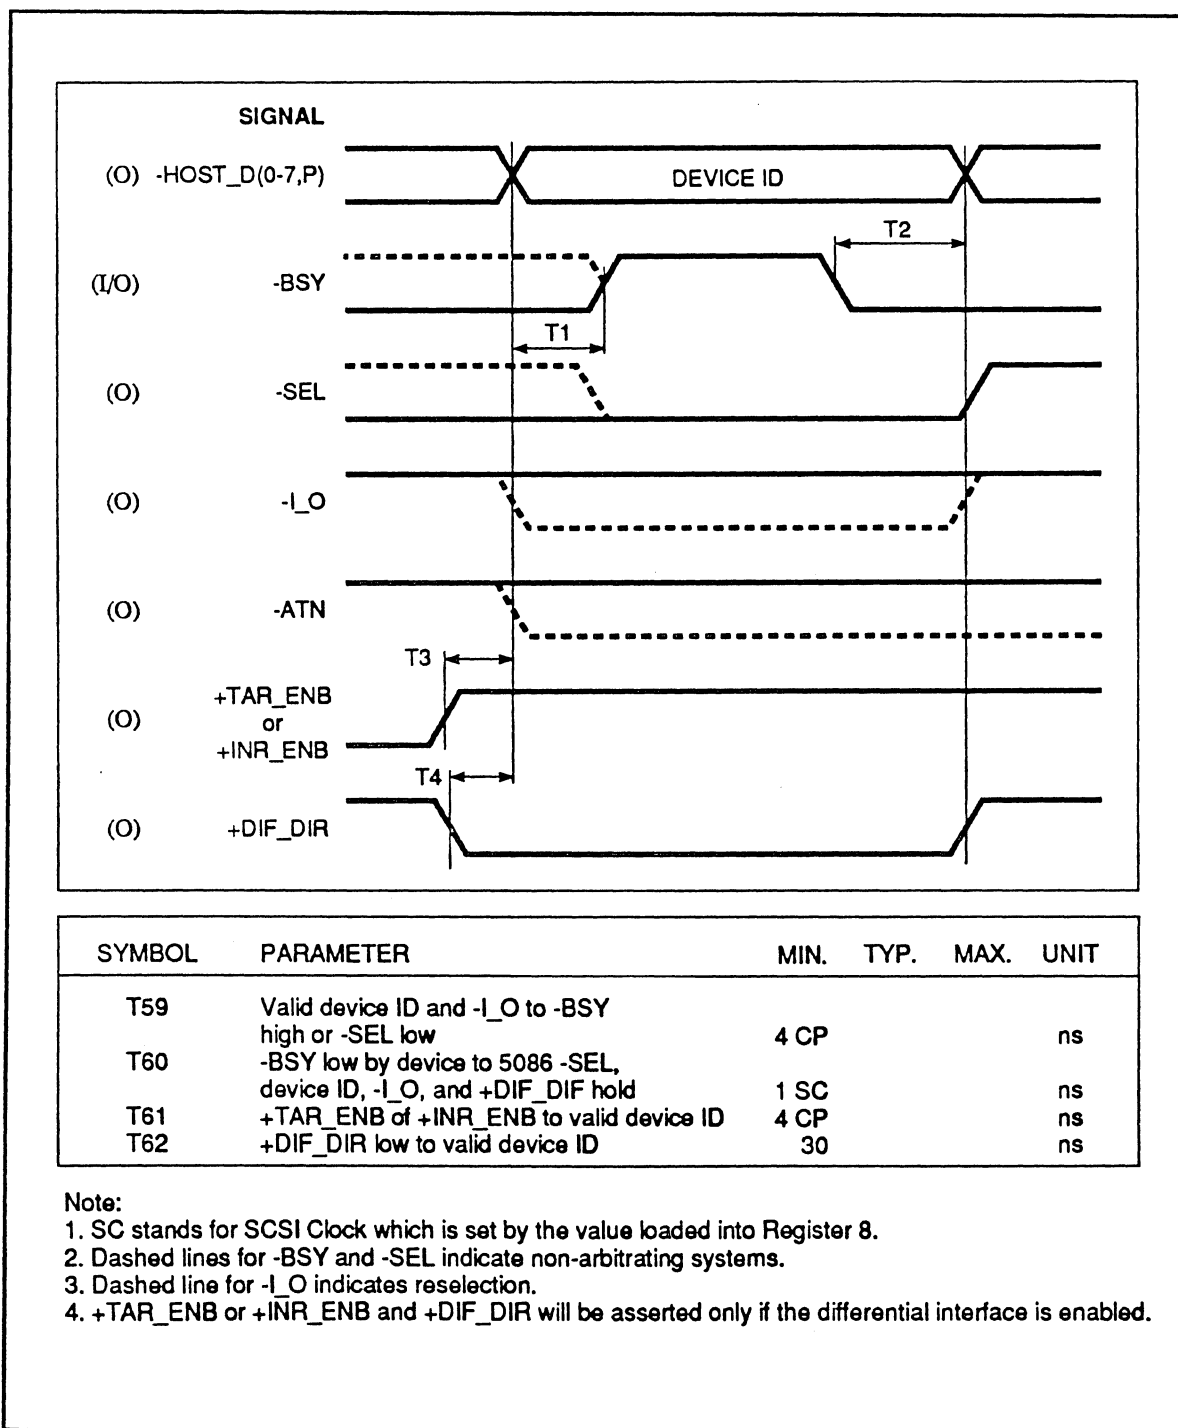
SIGNAL

(O) -HOST_D(0-7,P)

DEVICE ID

T2

(I/O) -BSY

T1

(O) -SEL

(O) -I_O

(O) -ATN

T3

(O) +TAR_ENB or +INR_ENB

T4

(O) +DIF_DIR

| SYMBOL | PARAMETER | MIN. | TYP. | MAX. | UNIT |
|---|---|---|---|---|---|
| T59 | Valid device ID and -I_O to -BSY high or -SEL low | 4 CP | | | ns |
| T60 | -BSY low by device to 5086 -SEL, device ID, -I_O, and +DIF_DIF hold | 1 SC | | | ns |
| T61 | +TAR_ENB of +INR_ENB to valid device ID | 4 CP | | | ns |
| T62 | +DIF_DIR low to valid device ID | 30 | | | ns |

Note:
1. SC stands for SCSI Clock which is set by the value loaded into Register 8.
2. Dashed lines for -BSY and -SEL indicate non-arbitrating systems.
3. Dashed line for -I_O indicates reselection.
4. +TAR_ENB or +INR_ENB and +DIF_DIR will be asserted only if the differential interface is enabled.